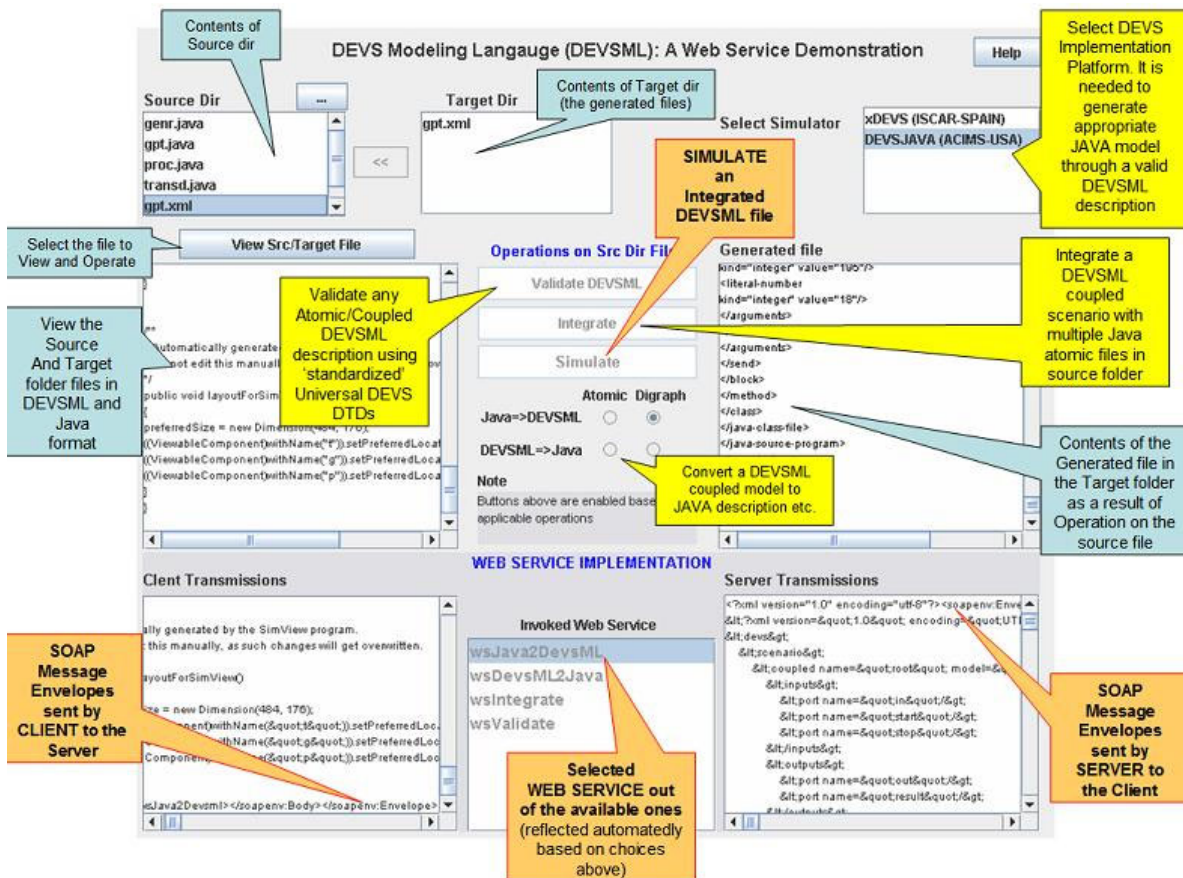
Contents of Source dir

DEVS Modeling Langauge (DEVSML): A Web Service Demonstration

Help

Select DEVS Implementation Platform. It is needed to generate appropriate JAVA model through a valid DEVSML description

Source Dir

...

genr.java
gpt.java
proc.java
transd.java
gpt.xml

<<

Target Dir

gpt.xml

Contents of Target dir (the generated files)

Select Simulator

xDEVS (ISCAR-SPAIN)
DEVSJAVA (ACIMS-USA)

SIMULATE an Integrated DEVSML file

Select the file to View and Operate

View Src/Target File

Operations on Src Dir Fil

Generated file

Integrate a DEVSML coupled scenario with multiple Java atomic files in source folder

Validate DEVSML

Integrate

Simulate

Validate any Atomic/Coupled DEVSML description using 'standardized' Universal DEVS DTDs

View the Source And Target folder files in DEVSML and Java format

Automatically generate
not edit this manuall
*/
public void layoutForSim
{
preferredSize = new Dimension(484, 176);
((ViewableComponent)withName("t")).setPreferredLocat
((ViewableComponent)withName("g")).setPreferredLoca
((ViewableComponent)withName("p")).setPreferredLoca
}
}

kind="integer" value="105"/>
<literal-number
kind="integer" value="18"/>
</arguments>
</arguments>
</send>
</block>
</method>
</class>
</java-class-file>
</java-source-program>

Atomic Digraph

Java=>DEVSML

DEVSML=>Java

Convert a DEVSML coupled model to JAVA description etc.

Note

Buttons above are enabled base applicable operations

Contents of the Generated file in the Target folder as a result of Operation on the source file

WEB SERVICE IMPLEMENTATION

Client Transmissions

ally generated by the SimView program.
t this manually, as such changes will get overwritten.
layoutForSimView()
ze = new Dimension(484, 176);
mponent)withName(&quot;t&quot;)).setPreferredLoc
withName(&quot;g&quot;)).setPreferredLoc
Component)withName(&quot;p&quot;)).setPreferredLoc
sJava2Devsml></soapenv:Body></soapenv:Envelope>

SOAP Message Envelopes sent by CLIENT to the Server

Invoked Web Service

wsJava2DevsML
wsDevsML2Java
wsIntegrate
wsValidate

Selected WEB SERVICE out of the available ones (reflected automatedly based on choices above)

Server Transmissions

<?xml version="1.0" encoding="utf-8"?><soapenv:Enve
&lt;?xml version=&quot;1.0&quot; encoding=&quot;UTI
&lt;devs&gt;
&lt;scenario&gt;
&lt;coupled name=&quot;root&quot; model=&q
&lt;inputs&gt;
&lt;port name=&quot;in&quot;/&gt;
&lt;port name=&quot;start&quot;/&gt;
&lt;port name=&quot;stop&quot;/&gt;
&lt;/inputs&gt;
&lt;outputs&gt;
&lt;port name=&quot;out&quot;/&gt;
&lt;port name=&quot;result&quot;/&gt;

SOAP Message Envelopes sent by SERVER to the Client